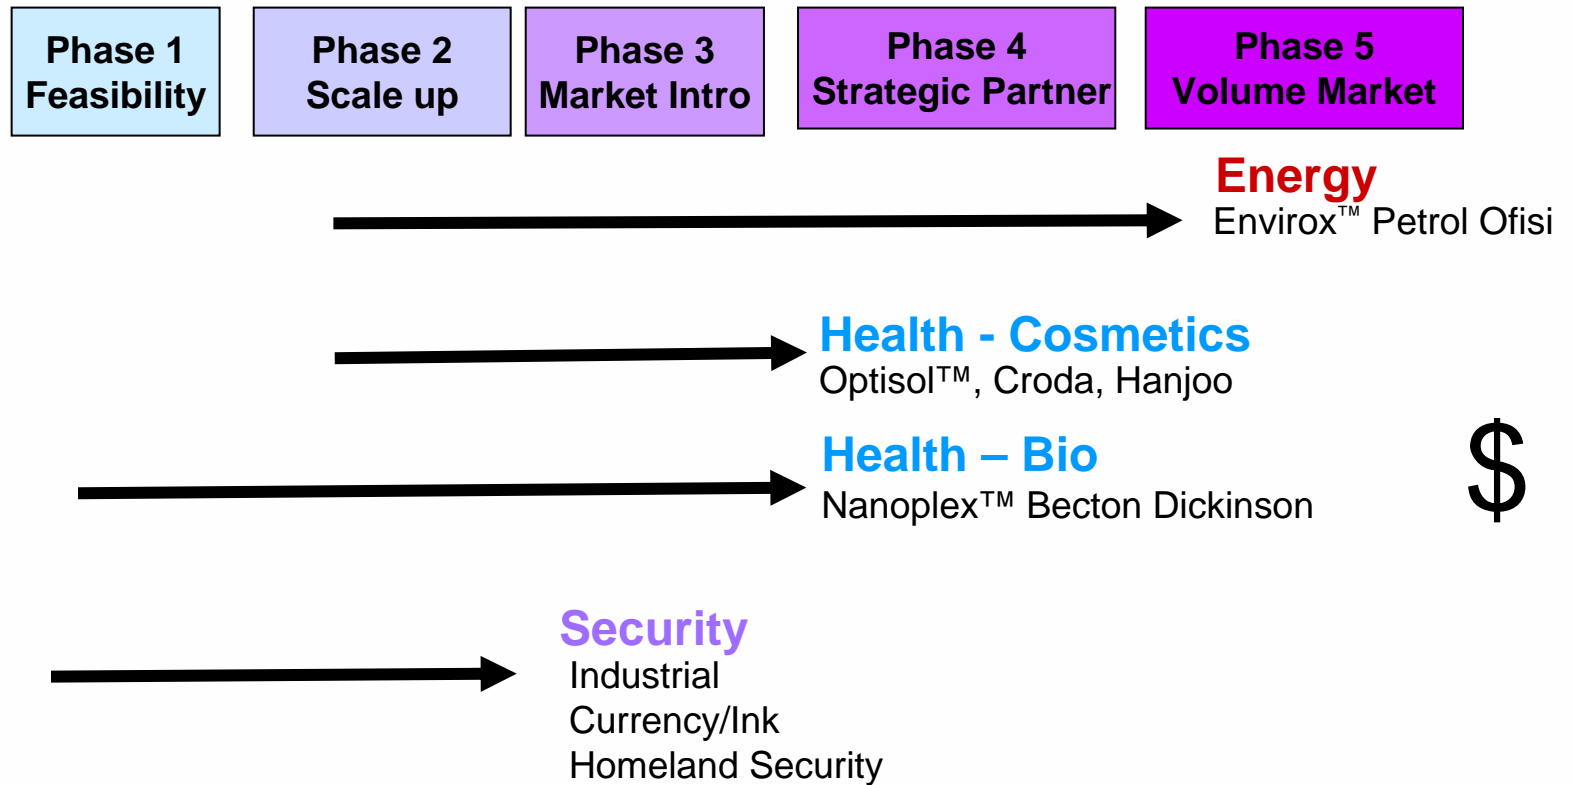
Phase 1
Feasibility

Phase 2
Scale up

Phase 3
Market Intro

Phase 4
Strategic Partner

Phase 5
Volume Market

Energy
Envirox™ Petrol Ofisi

Health - Cosmetics
Optisol™, Croda, Hanjoo

Health – Bio
Nanoplex™ Becton Dickinson

$

Security
Industrial
Currency/Ink
Homeland Security